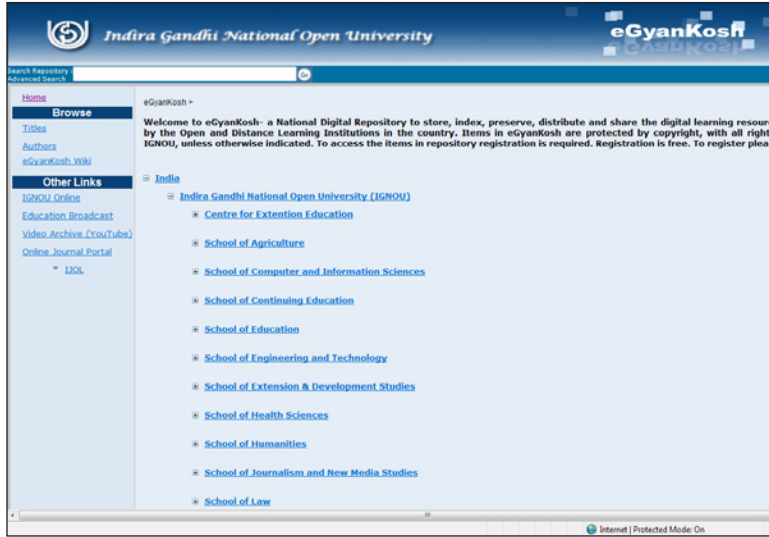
Indira Gandhi National Open University

eGyanKosh

Search Repository
Advanced Search

Home

Browse

Titles

Authors

eGyanKosh Wiki

Other Links

IGNOU Online

Education Broadcast

Video Archive (YouTube)

Online Journal Portal

IJOL

eGyanKosh >

Welcome to eGyanKosh- a National Digital Repository to store, index, preserve, distribute and share the digital learning resour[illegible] by the Open and Distance Learning Institutions in the country. Items in eGyanKosh are protected by copyright, with all right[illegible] IGNOU, unless otherwise indicated. To access the items in repository registration is required. Registration is free. To register plea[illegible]

India

Indira Gandhi National Open University (IGNOU)

Centre for Extention Education

School of Agriculture

School of Computer and Information Sciences

School of Continuing Education

School of Education

School of Engineering and Technology

School of Extension & Development Studies

School of Health Sciences

School of Humanities

School of Journalism and New Media Studies

School of Law

Internet | Protected Mode: On